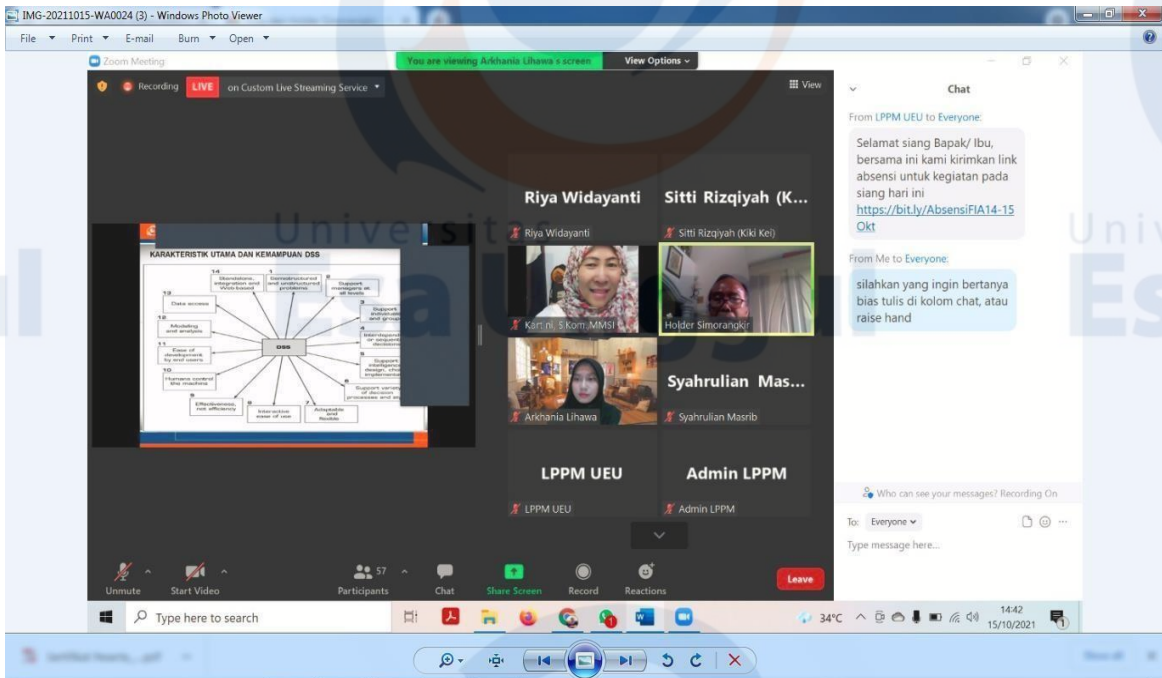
IMG-20211015-WA0024 (3) - Windows Photo Viewer

File ▾ Print ▾ E-mail Burn ▾ Open ▾

Zoom Meeting

You are viewing Arkhania Lihawa's screen View Options ⌄

Recording LIVE on Custom Live Streaming Service ▾

View

KARAKTERISTIK UTAMA DAN KEMAMPUAN DSS

14 Standalone, integration and Web-based
1 Semistructured and unstructured problems
2 Support managers at all levels
13 Data access
3 Support individuals and groups
12 Modeling and analysis
4 Interdependent or sequential decisions
11 Ease of development by end users
DSS
5 Support intelligence, design, choice, implementation
10 Humans control the machine
6 Support variety of decision processes and styles
9 Effectiveness, not efficiency
8 Interactive ease of use
7 Adaptable and flexible

Riya Widayanti
Riya Widayanti
Sitti Rizqiyah (K...
Sitti Rizqiyah (Kiki Kei)
Kartini, S.Kom.,MMSI
Holder Simorangkir
Arkhania Lihawa
Syahrulian Mas...
Syahrulian Masrib
LPPM UEU
LPPM UEU
Admin LPPM
Admin LPPM

Chat

From LPPM UEU to Everyone:
Selamat siang Bapak/ Ibu, bersama ini kami kirimkan link absensi untuk kegiatan pada siang hari ini
https://bit.ly/AbsensiFIA14-15Okt

From Me to Everyone:
silahkan yang ingin bertanya bias tulis di kolom chat, atau raise hand

Who can see your messages? Recording On

To: Everyone ⌄

Type message here...

Unmute Start Video Participants 57 Chat Share Screen Record Reactions Leave

Type here to search

34°C 14:42 15/10/2021